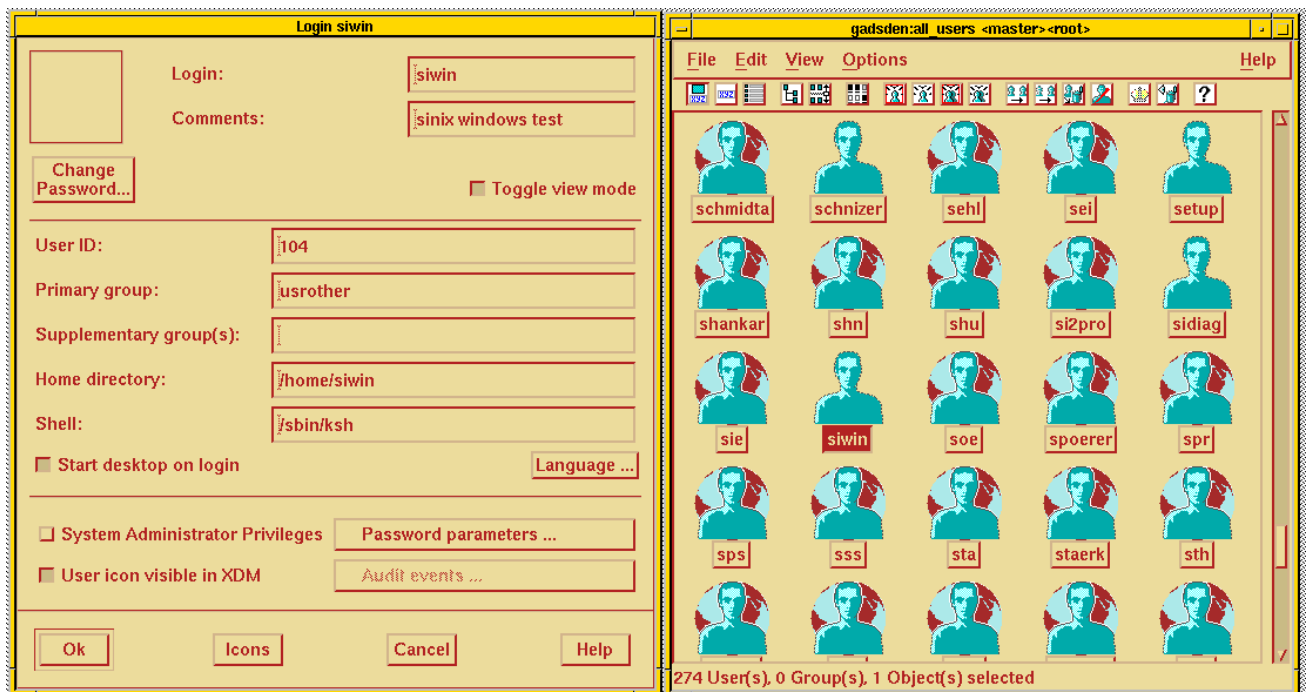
Login siwin

Login: siwin

Comments: sinix windows test

Change Password...

Toggle view mode

User ID: 104

Primary group: usrother

Supplementary group(s):

Home directory: /home/siwin

Shell: /sbin/ksh

Start desktop on login

Language ...

System Administrator Privileges

Password parameters ...

User icon visible in XDM

Audit events ...

Ok

Icons

Cancel

Help

gadsden:all_users <master><root>

File Edit View Options Help

?

schmidta schnizer sehl sei setup

shankar shn shu si2pro sidiag

sie siwin soe spoerer spr

sps sss sta staerk sth

274 User(s), 0 Group(s), 1 Object(s) selected